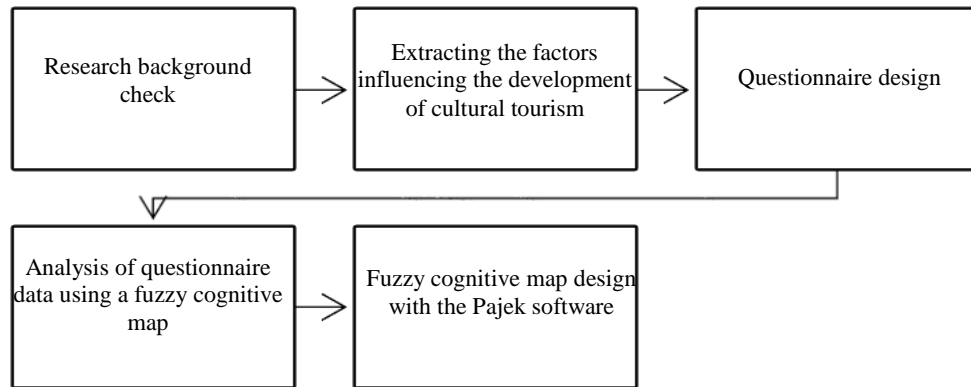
Research background check

Extracting the factors influencing the development of cultural tourism

Questionnaire design

Analysis of questionnaire data using a fuzzy cognitive map

Fuzzy cognitive map design with the Pajek software